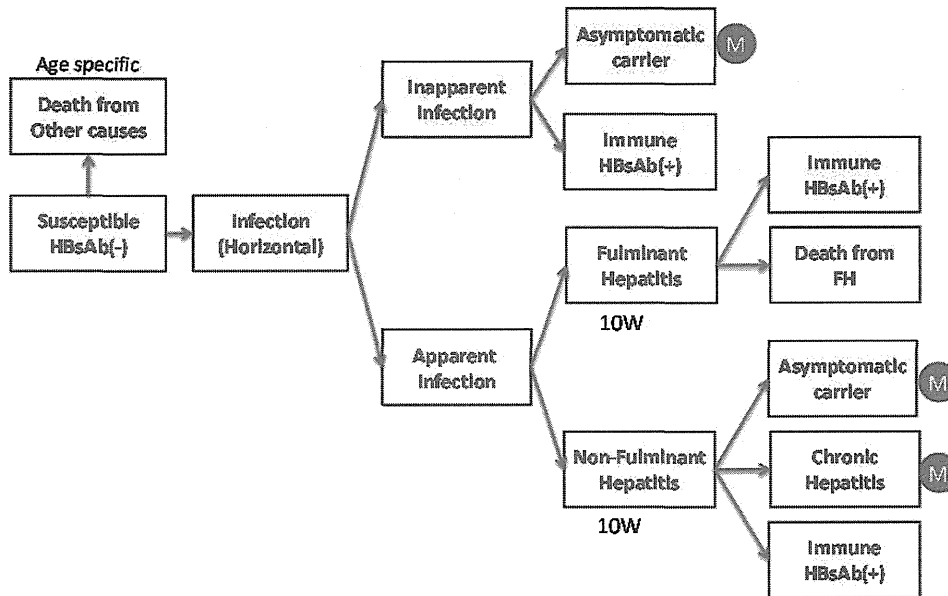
Age specific

Death from Other causes

Susceptible HBsAb(-)

Infection (Horizontal)

Inapparent Infection

Asymptomatic carrier

M

Immune HBsAb(+)

Apparent Infection

Fulminant Hepatitis

10W

Immune HBsAb(+)

Death from FH

Non-Fulminant Hepatitis

10W

Asymptomatic carrier

M

Chronic Hepatitis

M

Immune HBsAb(+)